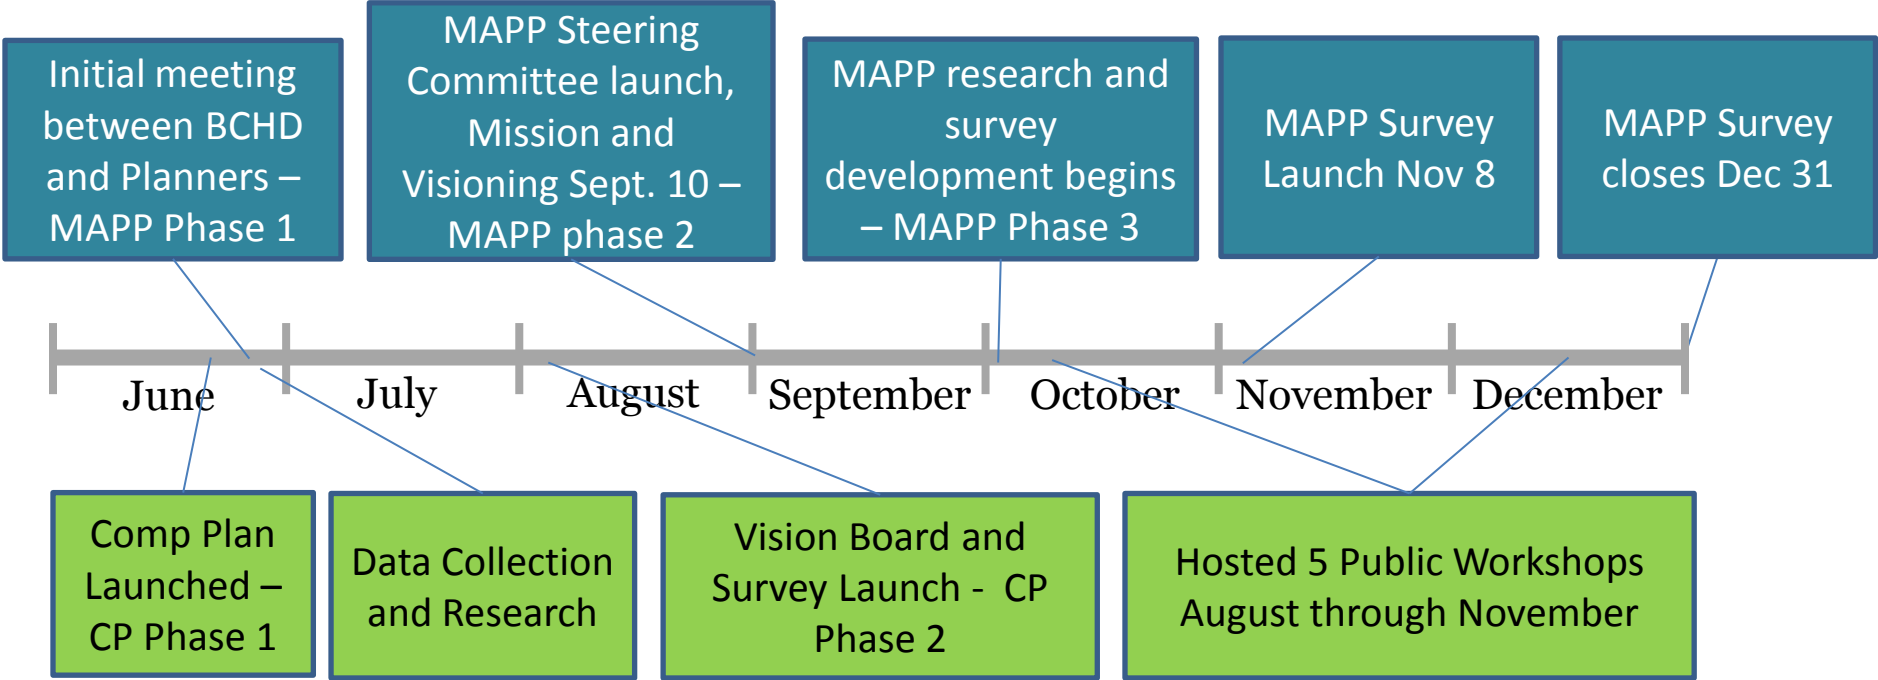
Initial meeting between BCHD and Planners – MAPP Phase 1

MAPP Steering Committee launch, Mission and Visioning Sept. 10 – MAPP phase 2

MAPP research and survey development begins – MAPP Phase 3

MAPP Survey Launch Nov 8

MAPP Survey closes Dec 31

June July August September October November December

Comp Plan Launched – CP Phase 1

Data Collection and Research

Vision Board and Survey Launch - CP Phase 2

Hosted 5 Public Workshops August through November